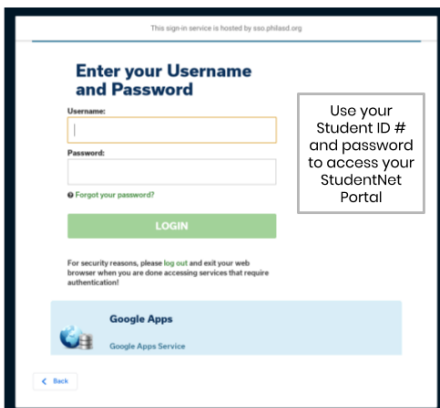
This sign-in service is hosted by sso.philasd.org

Enter your Username and Password

Username:

Password:

Forgot your password?

LOGIN

For security reasons, please log out and exit your web browser when you are done accessing services that require authentication!

Google Apps

Google Apps Service

Back

Use your Student ID # and password to access your StudentNet Portal